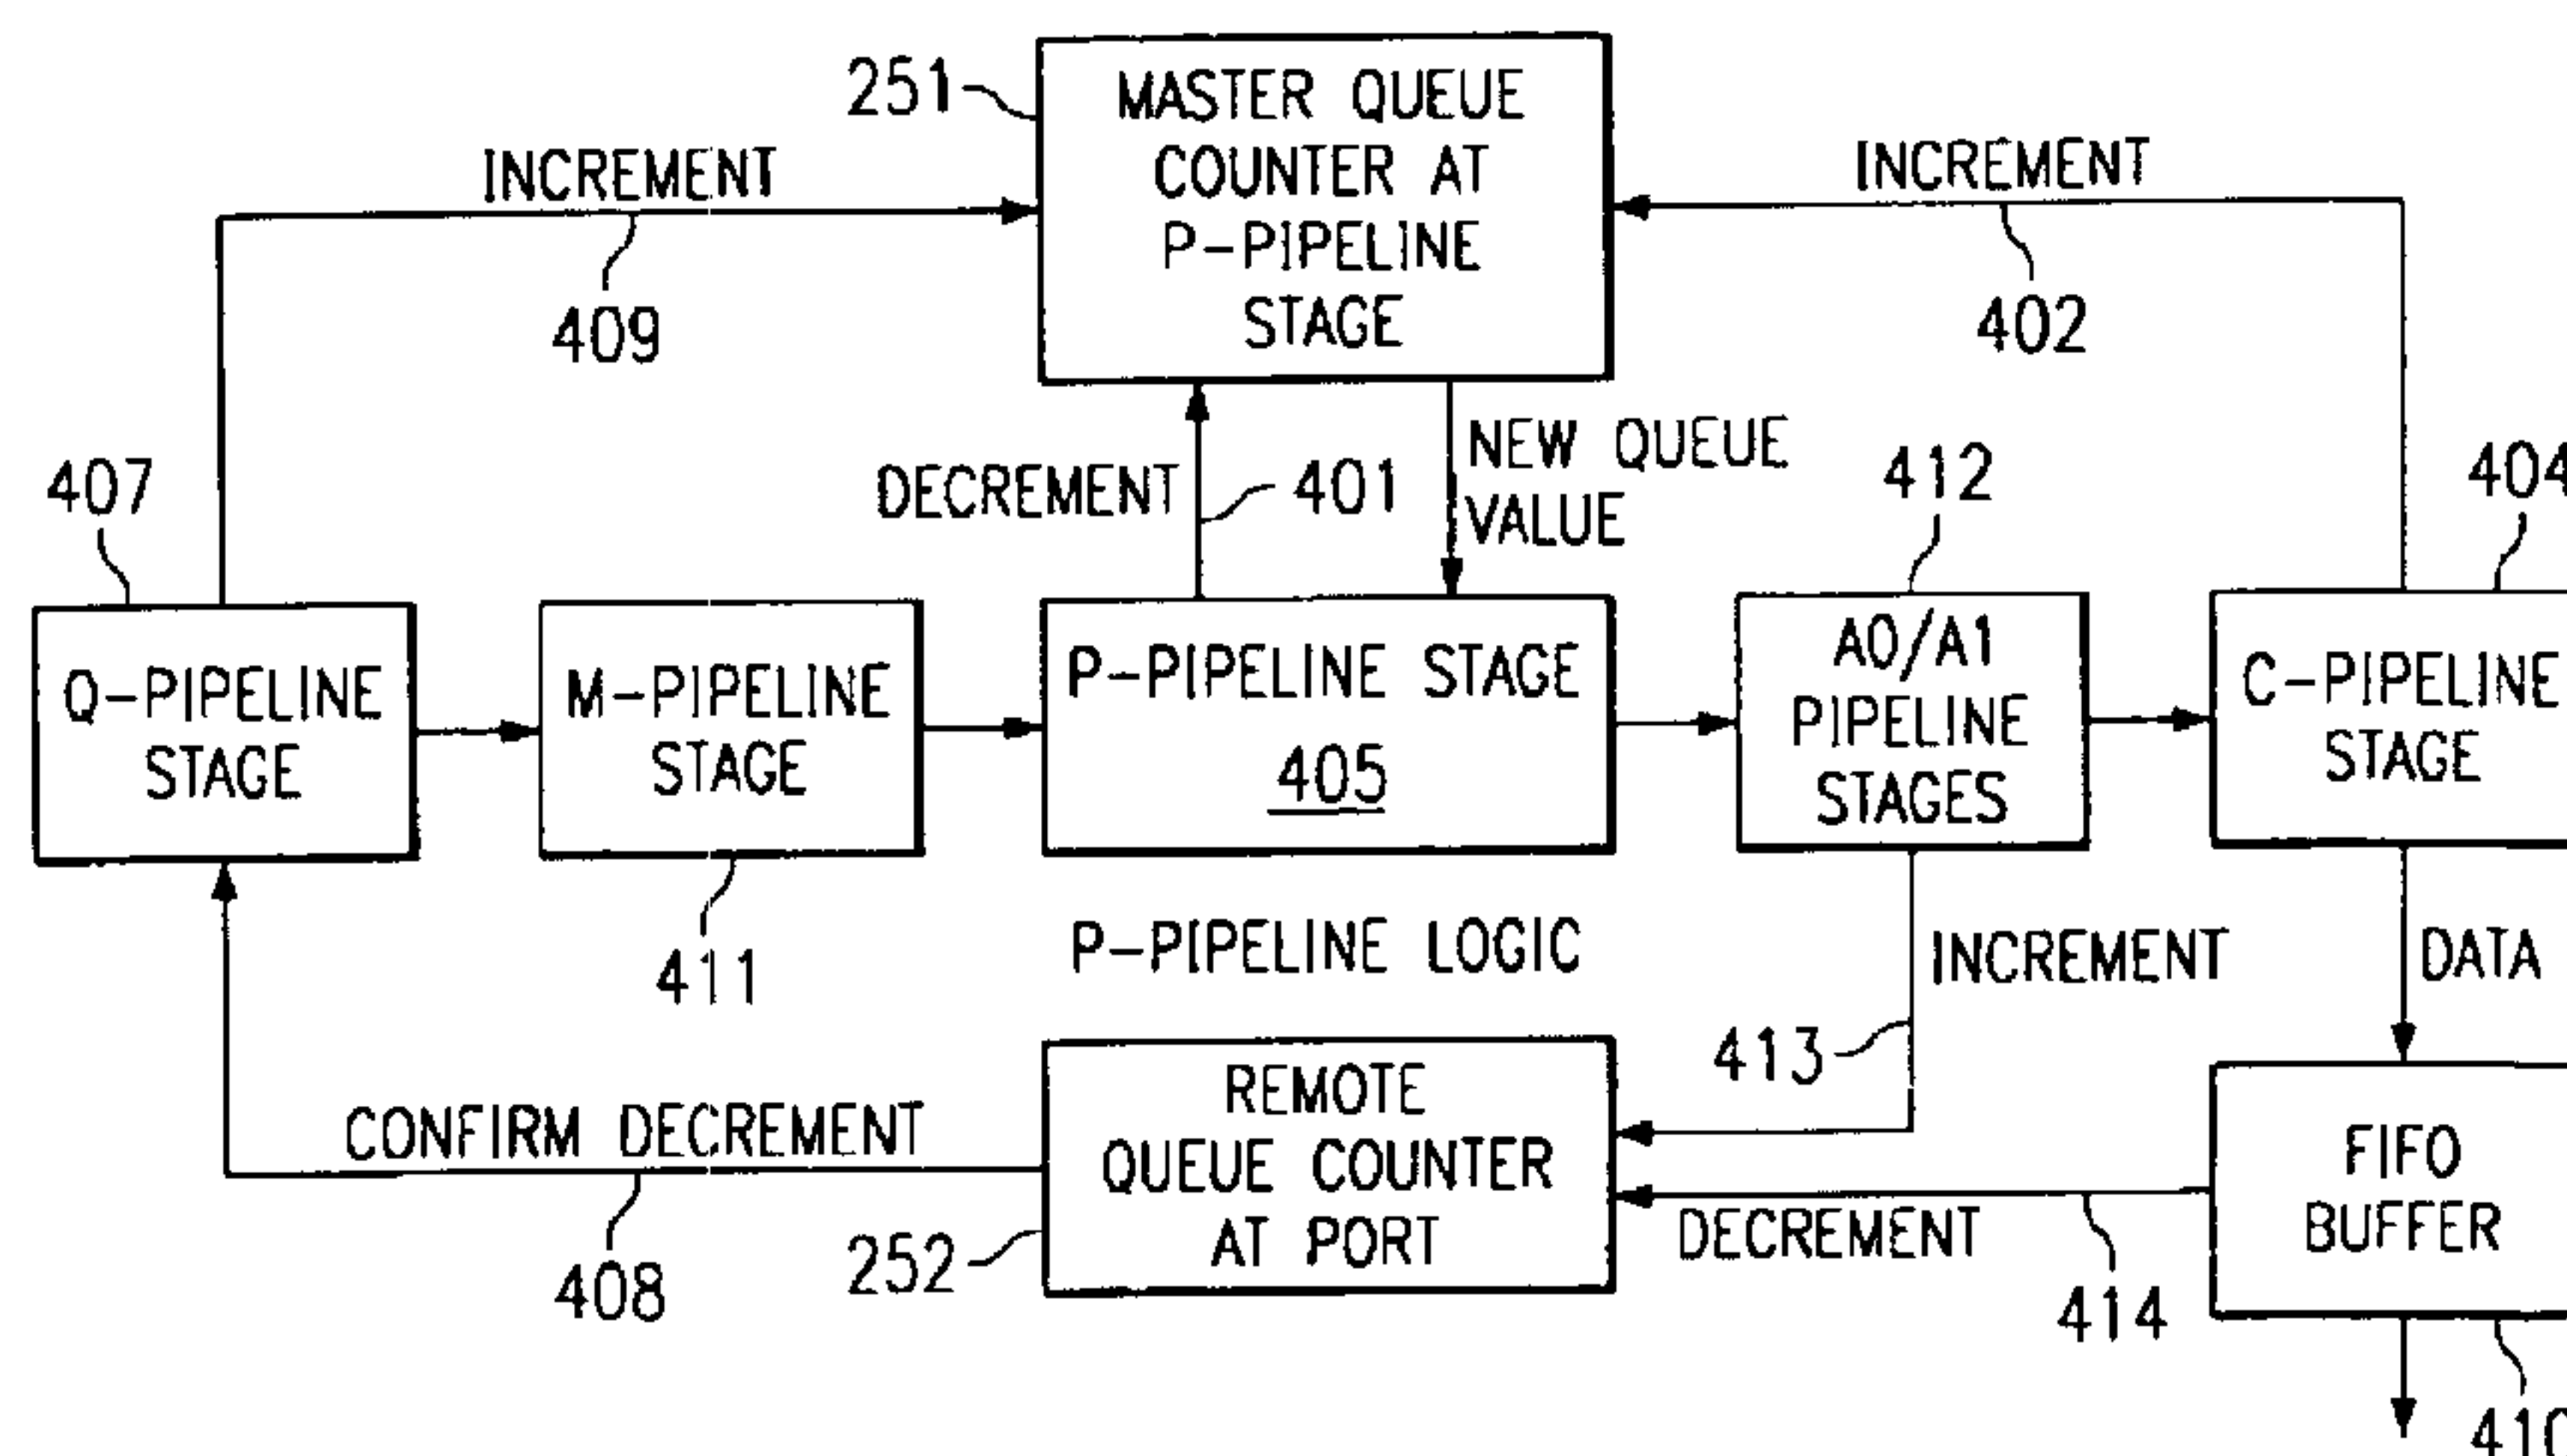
251
MASTER QUEUE COUNTER AT P-PIPELINE STAGE

INCREMENT
409

INCREMENT
402

407
DECREMENT
401
NEW QUEUE VALUE
412
404

Q-PIPELINE STAGE

M-PIPELINE STAGE

P-PIPELINE STAGE
405

A0/A1 PIPELINE STAGES

C-PIPELINE STAGE

411
P-PIPELINE LOGIC
INCREMENT
DATA

413
REMOTE QUEUE COUNTER AT PORT
CONFIRM DECREMENT
FIFO BUFFER

408
252
DECREMENT
414
410